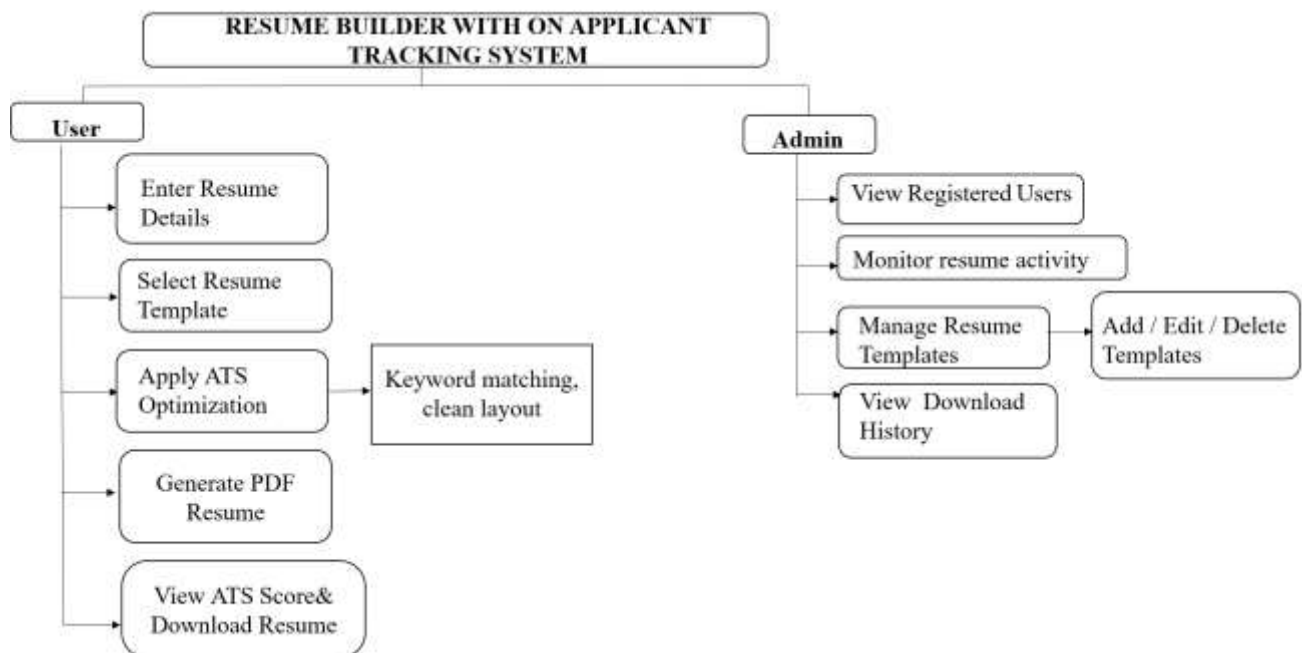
RESUME BUILDER WITH ON APPLICANT TRACKING SYSTEM

User

Enter Resume Details

Select Resume Template

Apply ATS Optimization

Keyword matching, clean layout

Generate PDF Resume

View ATS Score& Download Resume

Admin

View Registered Users

Monitor resume activity

Manage Resume Templates

Add / Edit / Delete Templates

View Download History